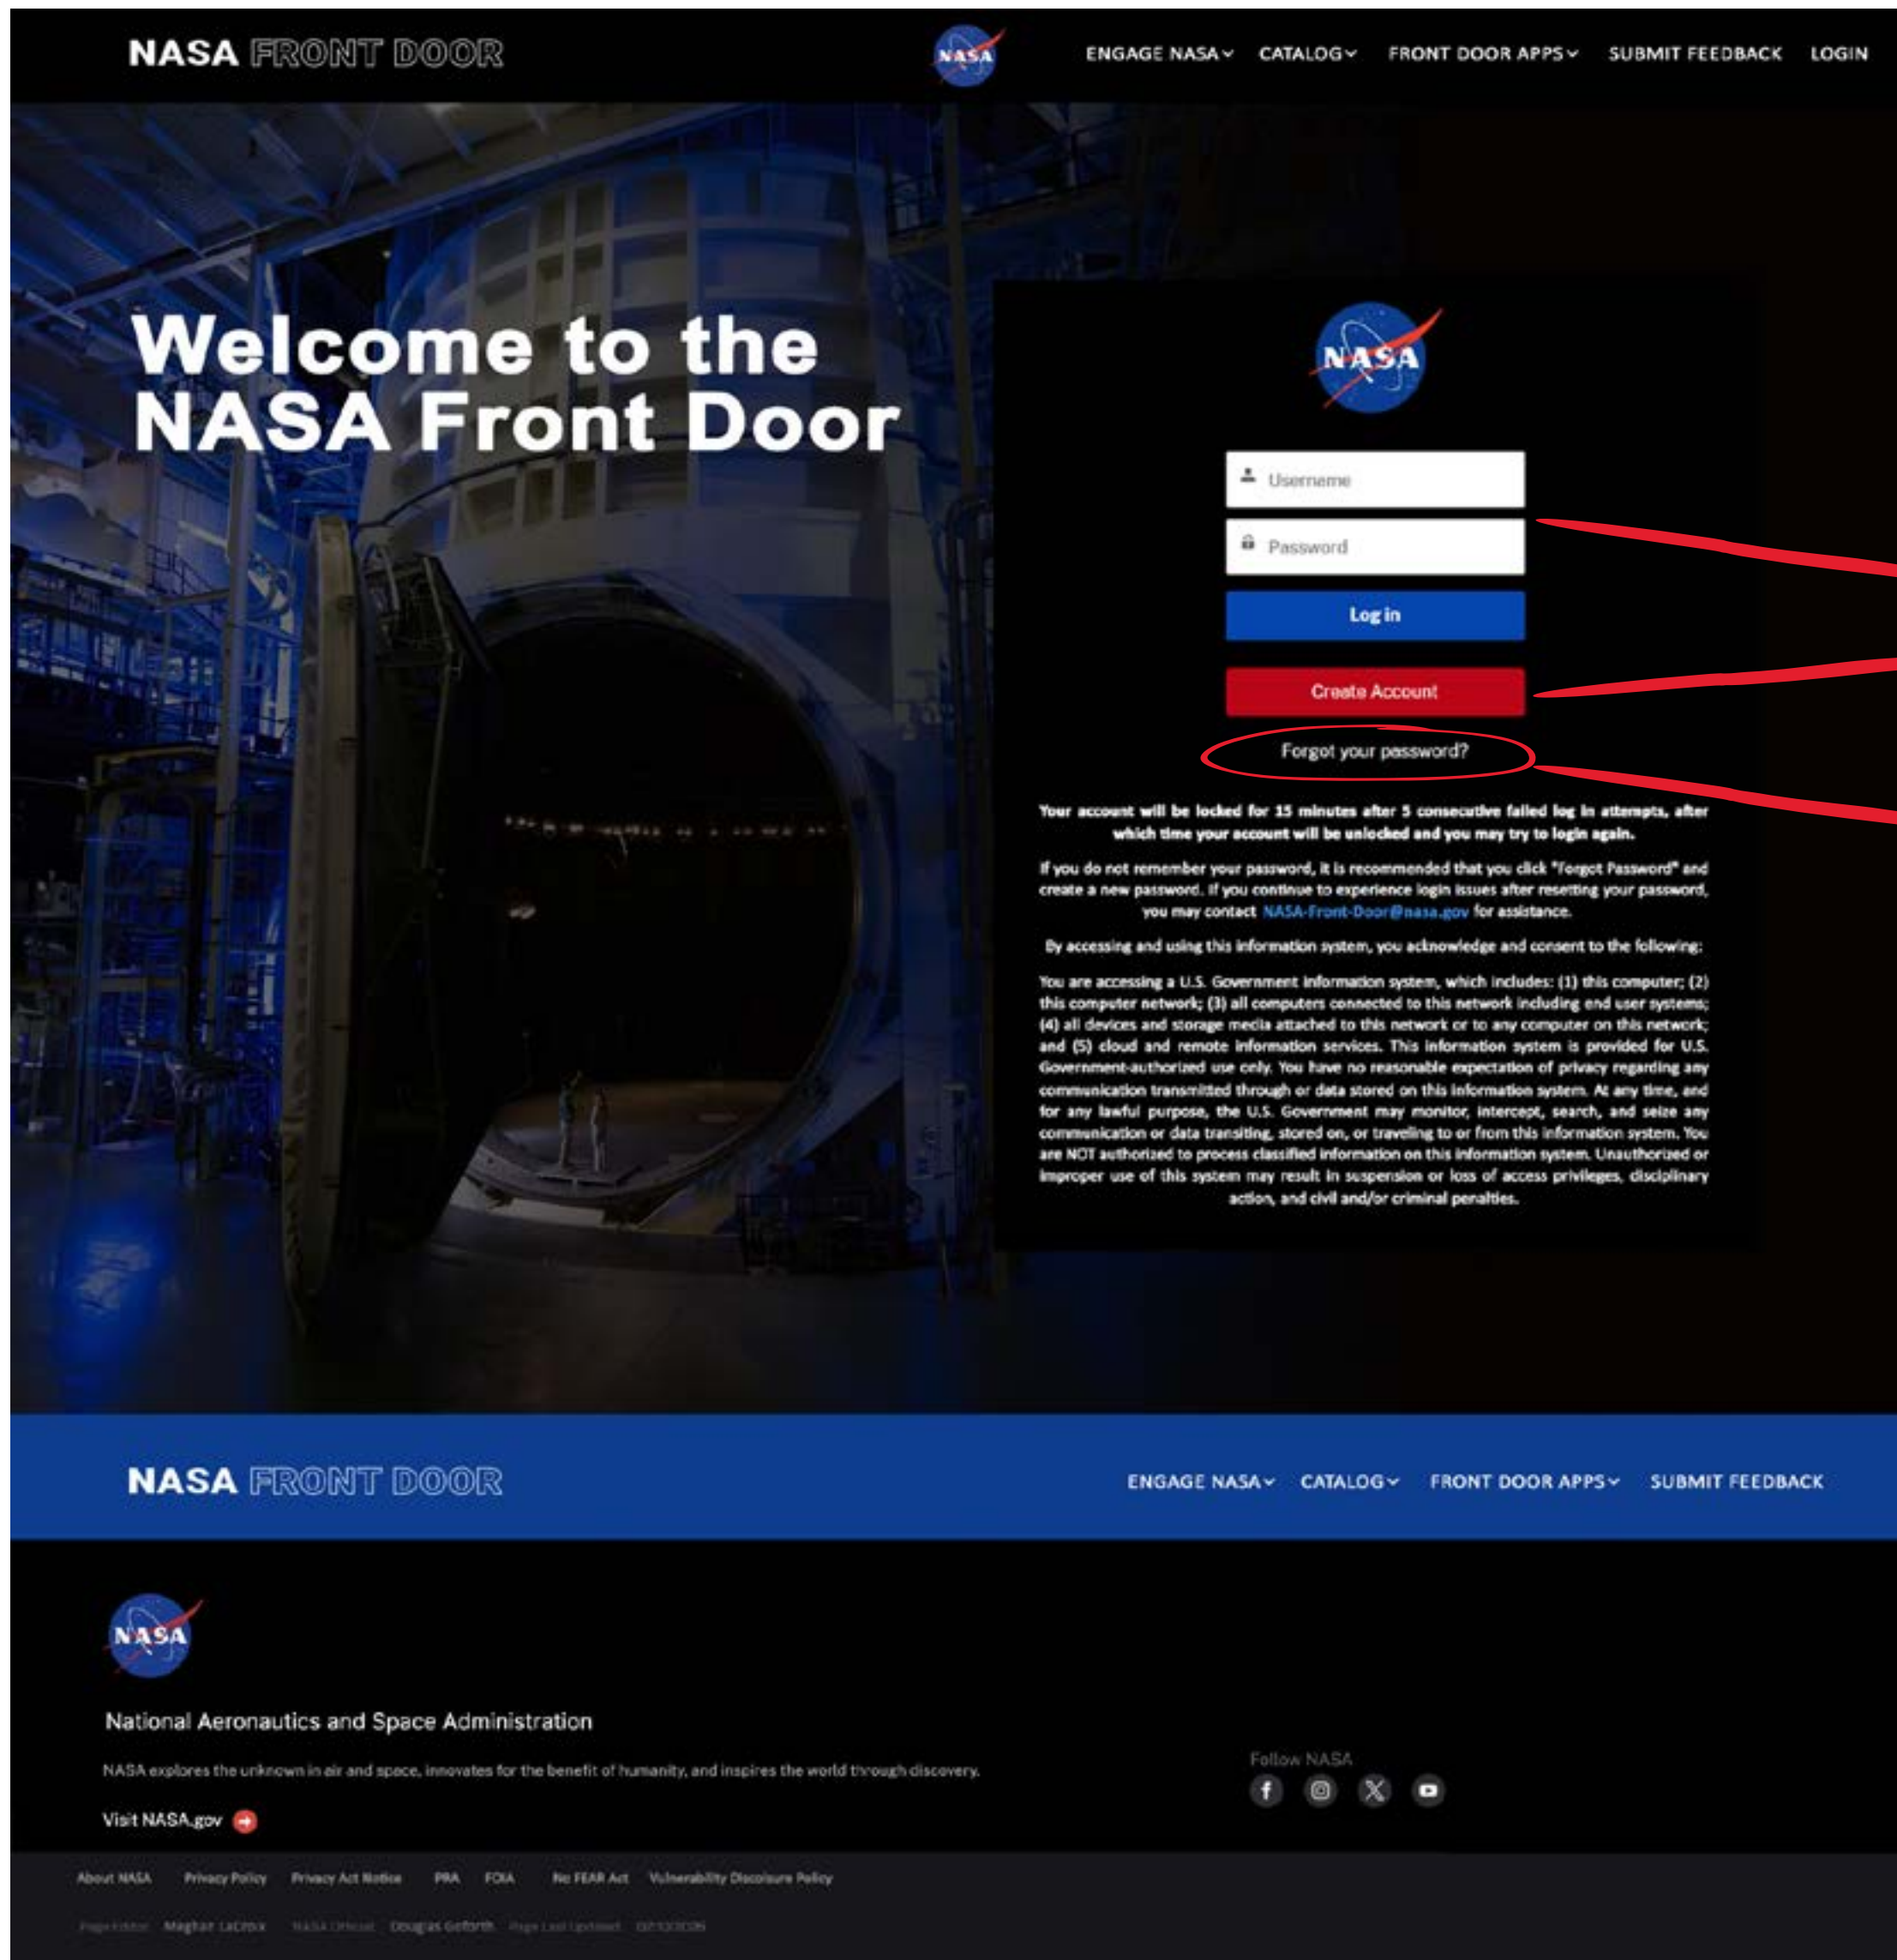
NASA FRONT DOOR

NASA

ENGAGE NASA CATALOG FRONT DOOR APPS SUBMIT FEEDBACK LOGIN

Welcome to the NASA Front Door

NASA

Username

Password

Log in

Create Account

Forgot your password?

Your account will be locked for 15 minutes after 5 consecutive failed log in attempts, after which time your account will be unlocked and you may try to login again.

If you do not remember your password, it is recommended that you click "Forgot Password" and create a new password. If you continue to experience login issues after resetting your password, you may contact NASA-Front-Door@nasa.gov for assistance.

By accessing and using this information system, you acknowledge and consent to the following:

You are accessing a U.S. Government information system, which includes: (1) this computer; (2) this computer network; (3) all computers connected to this network including end user systems; (4) all devices and storage media attached to this network or to any computer on this network; and (5) cloud and remote information services. This information system is provided for U.S. Government-authorized use only. You have no reasonable expectation of privacy regarding any communication transmitted through or data stored on this information system. At any time, and for any lawful purpose, the U.S. Government may monitor, intercept, search, and seize any communication or data transiting, stored on, or traveling to or from this information system. You are NOT authorized to process classified information on this information system. Unauthorized or improper use of this system may result in suspension or loss of access privileges, disciplinary action, and civil and/or criminal penalties.

NASA FRONT DOOR

ENGAGE NASA CATALOG FRONT DOOR APPS SUBMIT FEEDBACK

NASA

National Aeronautics and Space Administration

NASA explores the unknown in air and space, innovates for the benefit of humanity, and inspires the world through discovery.

Visit NASA.gov

Follow NASA

About NASA Privacy Policy Privacy Act Notice PRA FOIA No FEAR Act Vulnerability Disclosure Policy

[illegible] Meghan LaCroix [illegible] Douglas Goforth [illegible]